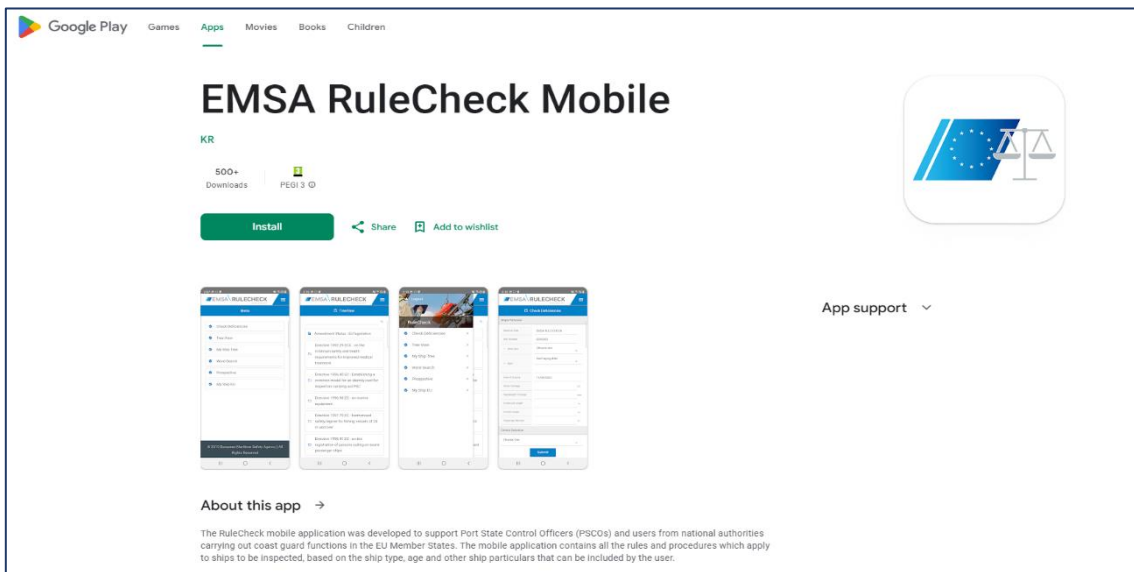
Google Play Games Apps Movies Books Children

EMSA RuleCheck Mobile

KR

500+
Downloads

PEGI 3

Install

Share

Add to wishlist

EMSA RULECHECK

EMSA RULECHECK

EMSA RULECHECK

EMSA RULECHECK

App support

About this app →

The RuleCheck mobile application was developed to support Port State Control Officers (PSCOs) and users from national authorities carrying out coast guard functions in the EU Member States. The mobile application contains all the rules and procedures which apply to ships to be inspected, based on the ship type, age and other ship particulars that can be included by the user.